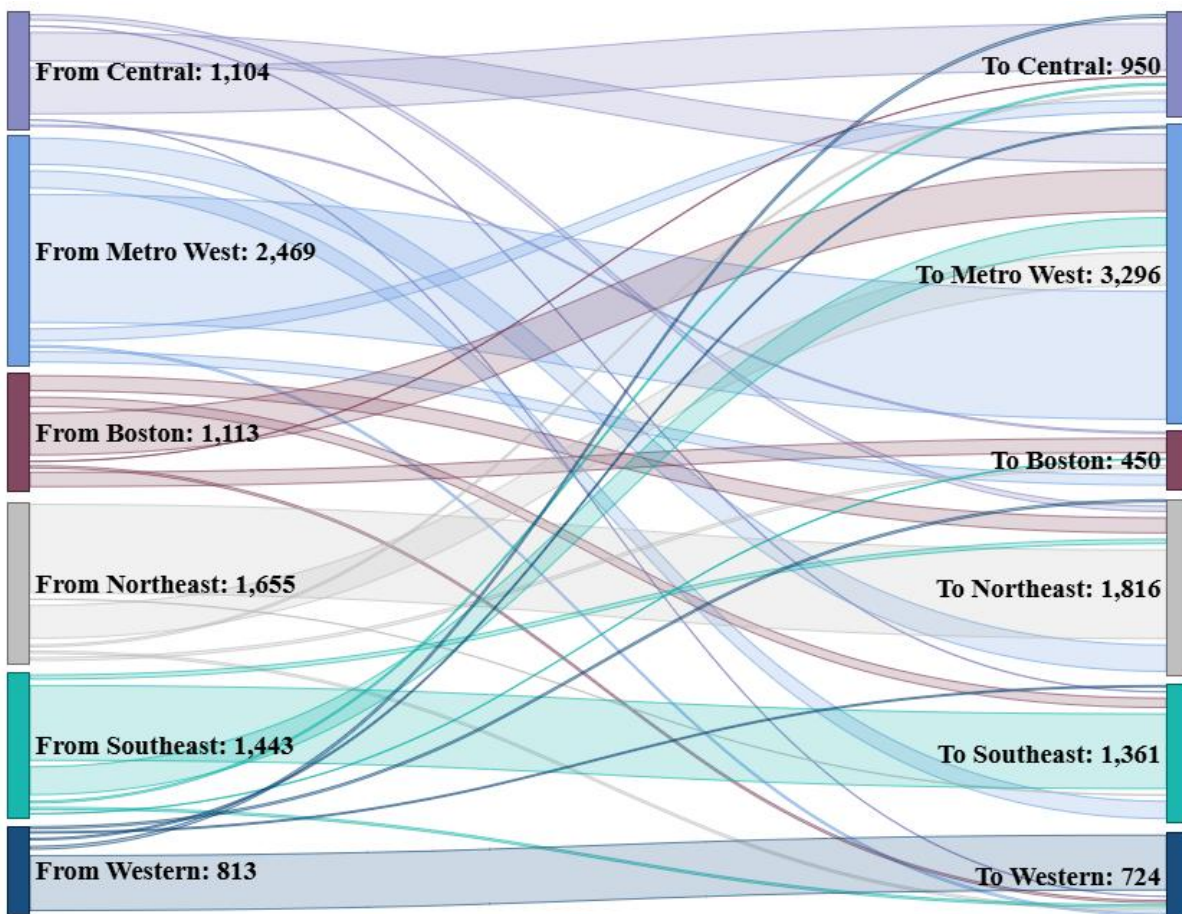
From Central: 1,104
From Metro West: 2,469
From Boston: 1,113
From Northeast: 1,655
From Southeast: 1,443
From Western: 813

To Central: 950
To Metro West: 3,296
To Boston: 450
To Northeast: 1,816
To Southeast: 1,361
To Western: 724